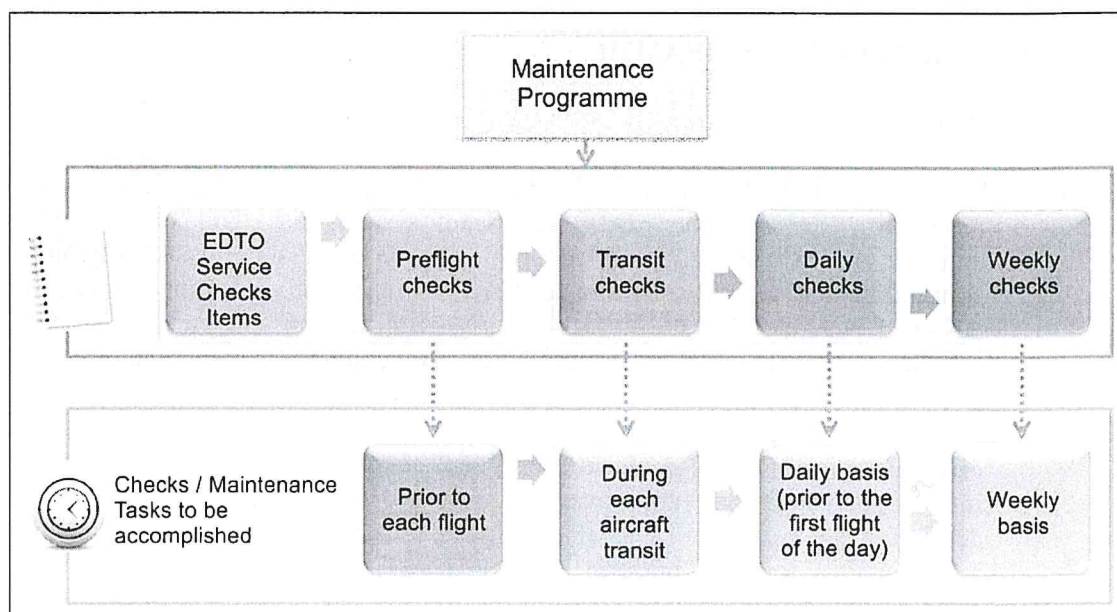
Maintenance Programme

EDTO Service Checks Items

Preflight checks

Transit checks

Daily checks

Weekly checks

Checks / Maintenance Tasks to be accomplished

Prior to each flight

During each aircraft transit

Daily basis (prior to the first flight of the day)

Weekly basis